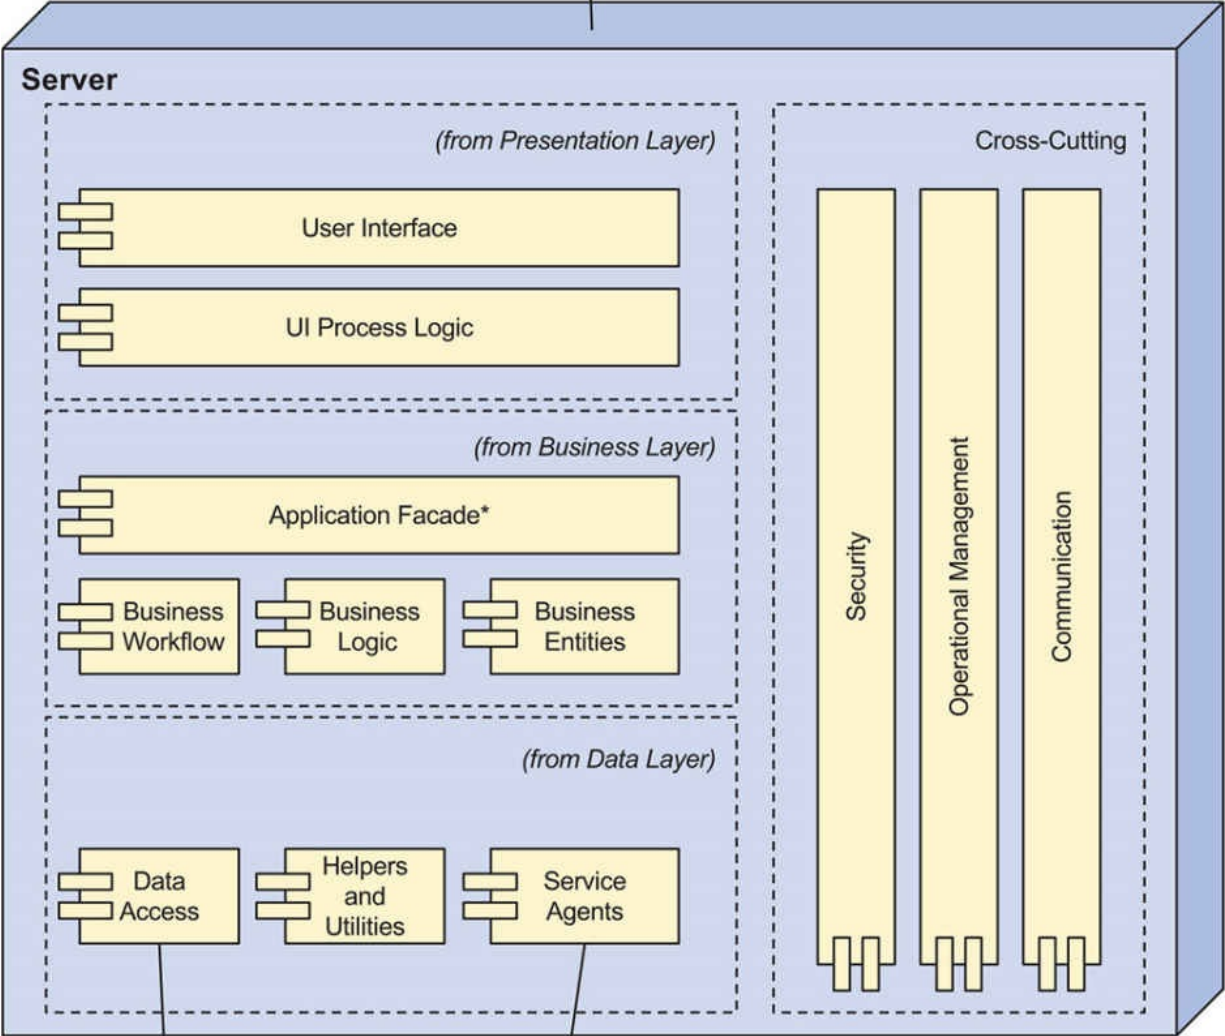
Server

(from Presentation Layer)

User Interface

UI Process Logic

(from Business Layer)

Application Facade*

Business Workflow

Business Logic

Business Entities

(from Data Layer)

Data Access

Helpers and Utilities

Service Agents

Cross-Cutting

Security

Operational Management

Communication